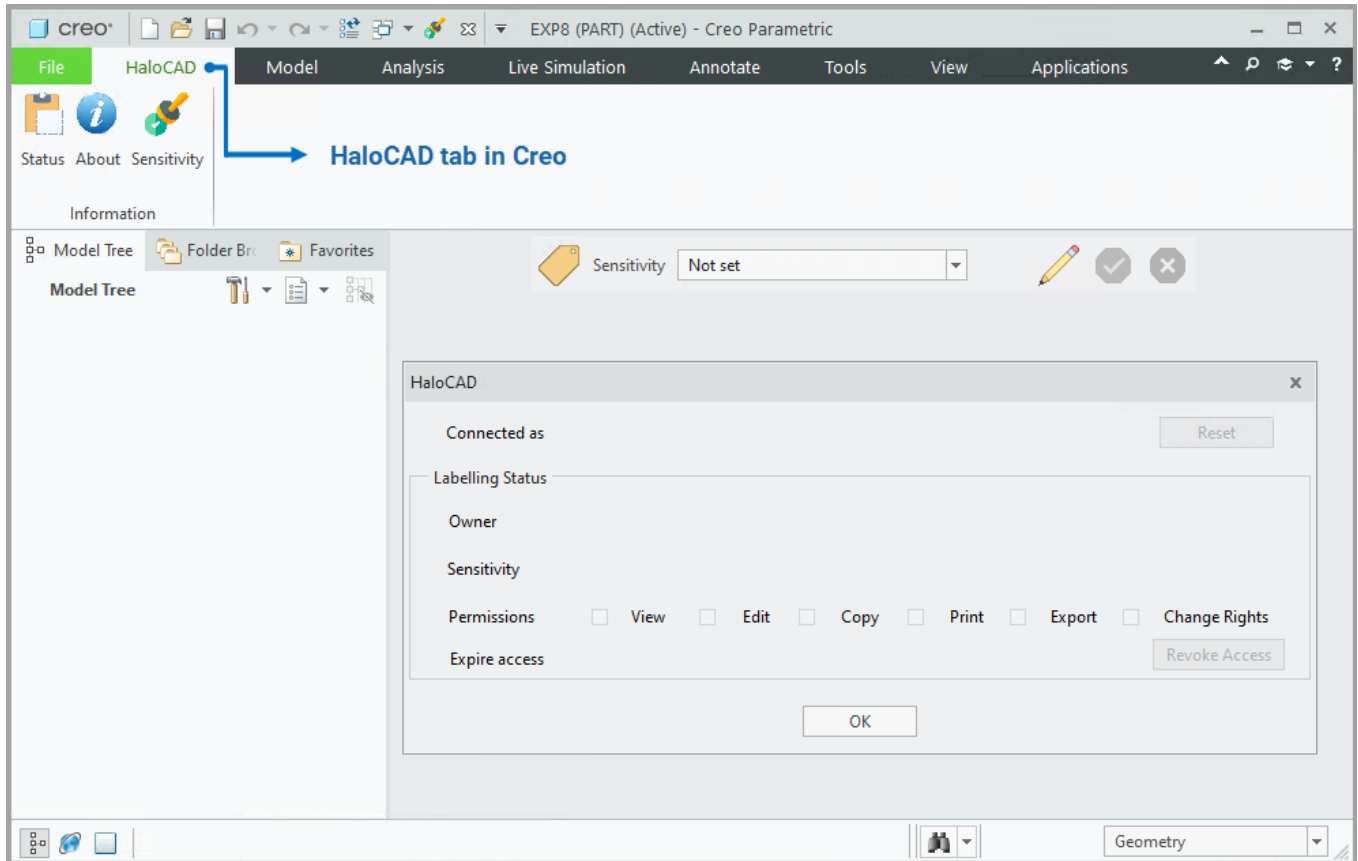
creo EXP8 (PART) (Active) - Creo Parametric

File HaloCAD Model Analysis Live Simulation Annotate Tools View Applications

Status About Sensitivity

Information

HaloCAD tab in Creo

Model Tree Folder Br Favorites

Model Tree

Sensitivity Not set

HaloCAD

Connected as

Reset

Labelling Status

Owner

Sensitivity

Permissions View Edit Copy Print Export Change Rights

Expire access

Revoke Access

OK

Geometry